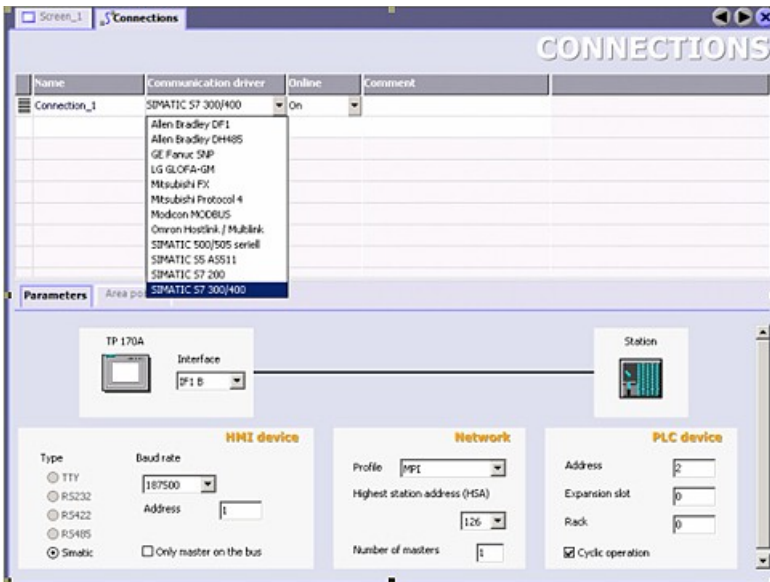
Screen_1 Connections

CONNECTIONS

| Name | Communication driver | Online | Comment |
|---|---|---|---|
| Connection_1 | SIMATIC S7 300/400 | On | |

Allen Bradley DF1
Allen Bradley DH485
GE Fanuc SNP
LG GLOFA-GM
Mitsubishi FX
Mitsubishi Protocol 4
Modicon MODBUS
Omron Hostlink / Multilink
SIMATIC 500/505 seriell
SIMATIC S5 AS511
SIMATIC S7 200
SIMATIC S7 300/400

Parameters Area po

TP 170A
Interface
IF1 B

Station

HMI device
Type
TTY
RS232
RS422
RS485
Simatic
Baud rate
187500
Address
1
Only master on the bus

Network
Profile MPI
Highest station address (HSA)
126
Number of masters 1

PLC device
Address 2
Expansion slot 0
Rack 0
Cyclic operation